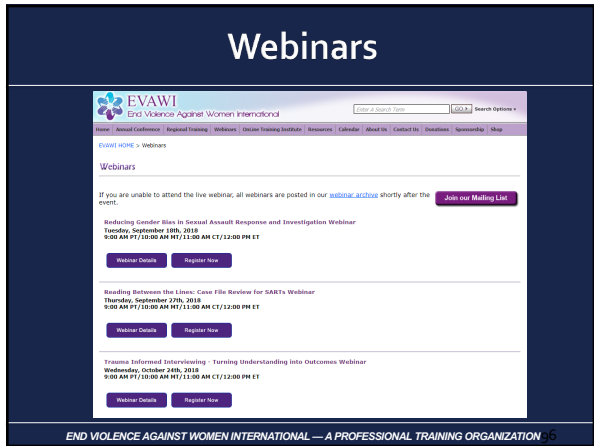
Webinars

EVAWI
End Violence Against Women International

Enter A Search Term GO Search Options

Home | Annual Conference | Regional Training | Webinars | OnLine Training Institute | Resources | Calendar | About Us | Contact Us | Donations | Sponsorship | Shop

EVAWI HOME > Webinars

Webinars

If you are unable to attend the live webinar, all webinars are posted in our webinar archive shortly after the event.

Join our Mailing List

Reducing Gender Bias in Sexual Assault Response and Investigation Webinar
Tuesday, September 18th, 2018
9:00 AM PT/10:00 AM MT/11:00 AM CT/12:00 PM ET

Webinar Details Register Now

Reading Between the Lines: Case File Review for SARTs Webinar
Thursday, September 27th, 2018
9:00 AM PT/10:00 AM MT/11:00 AM CT/12:00 PM ET

Webinar Details Register Now

Trauma Informed Interviewing - Turning Understanding into Outcomes Webinar
Wednesday, October 24th, 2018
9:00 AM PT/10:00 AM MT/11:00 AM CT/12:00 PM ET

Webinar Details Register Now

END VIOLENCE AGAINST WOMEN INTERNATIONAL — A PROFESSIONAL TRAINING ORGANIZATION 56